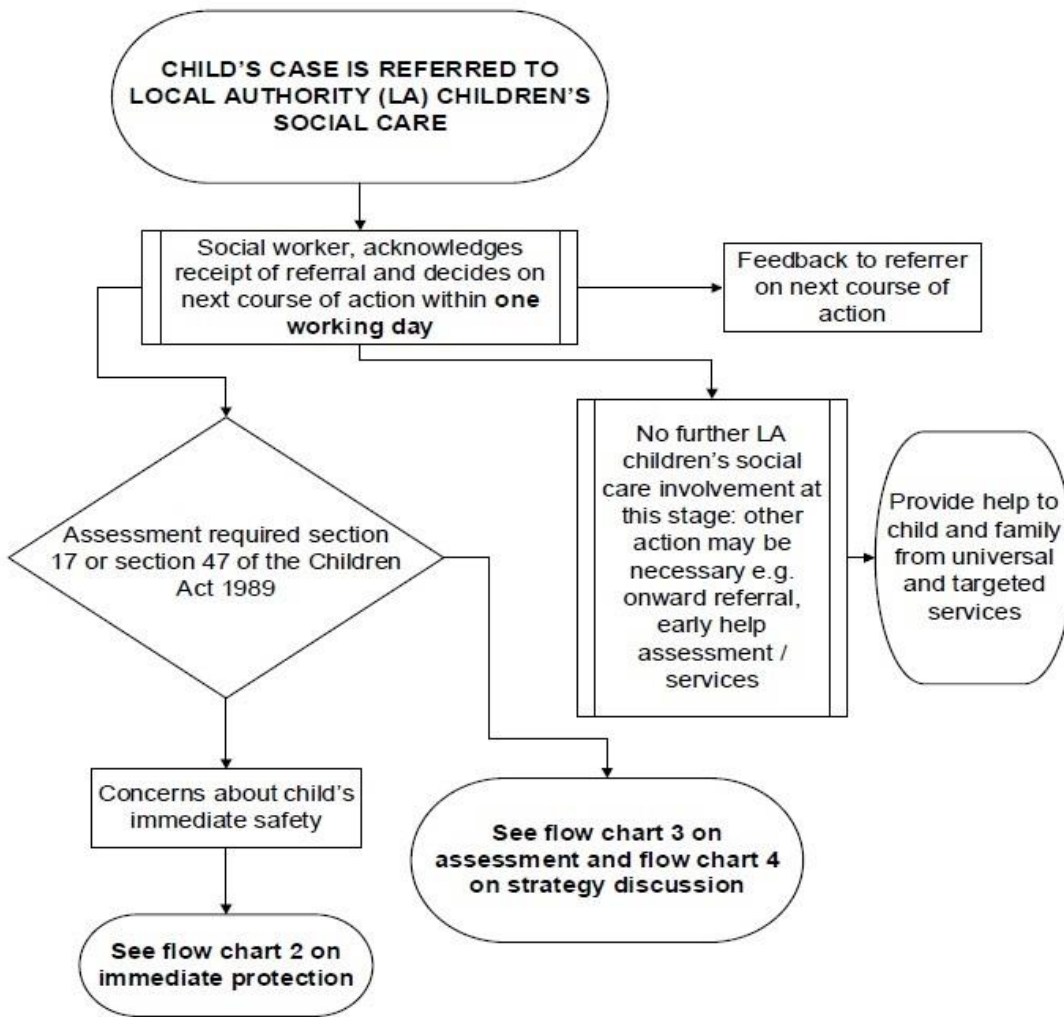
CHILD'S CASE IS REFERRED TO LOCAL AUTHORITY (LA) CHILDREN'S SOCIAL CARE

Social worker, acknowledges receipt of referral and decides on next course of action within **one working day**

Feedback to referrer on next course of action

Assessment required section 17 or section 47 of the Children Act 1989

No further LA children's social care involvement at this stage: other action may be necessary e.g. onward referral, early help assessment / services

Provide help to child and family from universal and targeted services

Concerns about child's immediate safety

See flow chart 3 on assessment and flow chart 4 on strategy discussion

See flow chart 2 on immediate protection